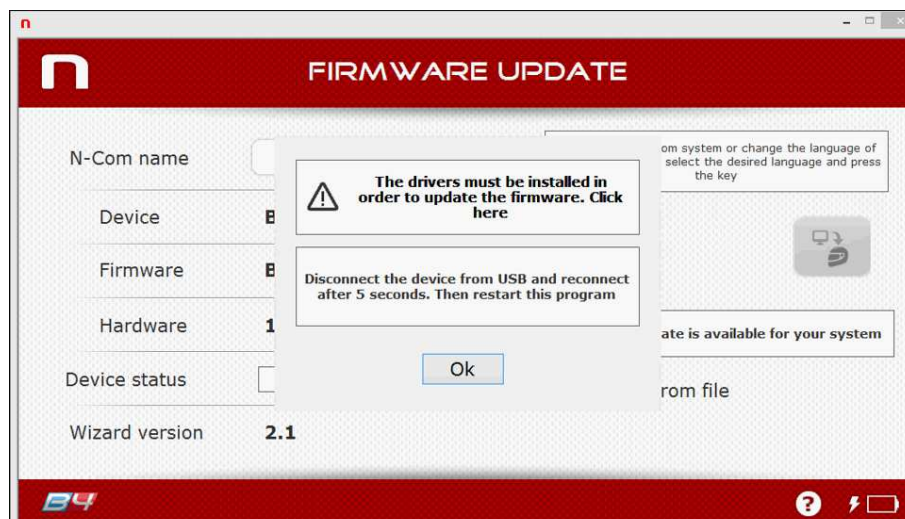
n

FIRMWARE UPDATE

N-Com name

Device B

Firmware B

Hardware 1

Device status

Wizard version 2.1

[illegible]om system or change the language of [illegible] select the desired language and press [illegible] the key

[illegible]ate is available for your system

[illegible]rom file

The drivers must be installed in order to update the firmware. Click here

Disconnect the device from USB and reconnect after 5 seconds. Then restart this program

Ok

B4

?